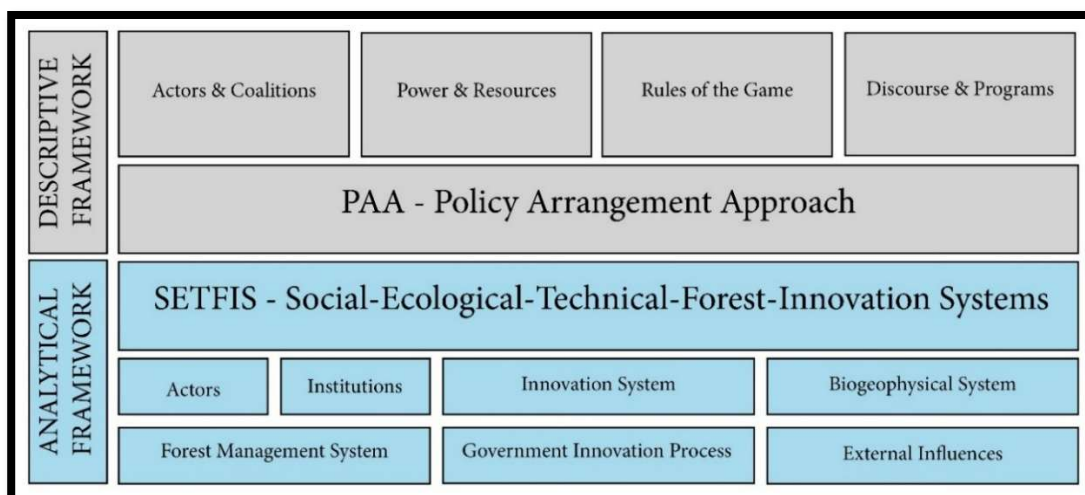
DESCRIPTIVE FRAMEWORK

Actors & Coalitions

Power & Resources

Rules of the Game

Discourse & Programs

PAA - Policy Arrangement Approach

ANALYTICAL FRAMEWORK

SETFIS - Social-Ecological-Technical-Forest-Innovation Systems

Actors

Institutions

Innovation System

Biogeophysical System

Forest Management System

Government Innovation Process

External Influences